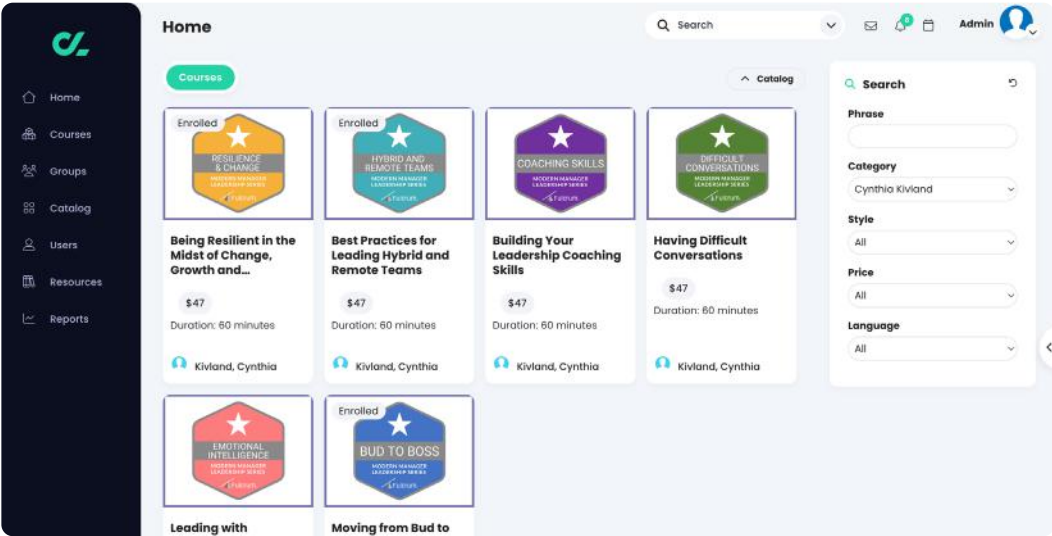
Home

Courses

Groups

Catalog

Users

Resources

Reports

Home

Search

Admin

Courses

Catalog

Enrolled

RESILIENCE & CHANGE

MODERN MANAGER LEADERSHIP SERIES

Fulcrum

Being Resilient in the Midst of Change, Growth and...

$47

Duration: 60 minutes

Kivland, Cynthia

Enrolled

HYBRID AND REMOTE TEAMS

MODERN MANAGER LEADERSHIP SERIES

Fulcrum

Best Practices for Leading Hybrid and Remote Teams

$47

Duration: 60 minutes

Kivland, Cynthia

COACHING SKILLS

MODERN MANAGER LEADERSHIP SERIES

Fulcrum

Building Your Leadership Coaching Skills

$47

Duration: 60 minutes

Kivland, Cynthia

DIFFICULT CONVERSATIONS

MODERN MANAGER LEADERSHIP SERIES

Fulcrum

Having Difficult Conversations

$47

Duration: 60 minutes

Kivland, Cynthia

EMOTIONAL INTELLIGENCE

MODERN MANAGER LEADERSHIP SERIES

Fulcrum

Leading with

Enrolled

BUD TO BOSS

MODERN MANAGER LEADERSHIP SERIES

Fulcrum

Moving from Bud to

Search

Phrase

Category

Cynthia Kivland

Style

All

Price

All

Language

All